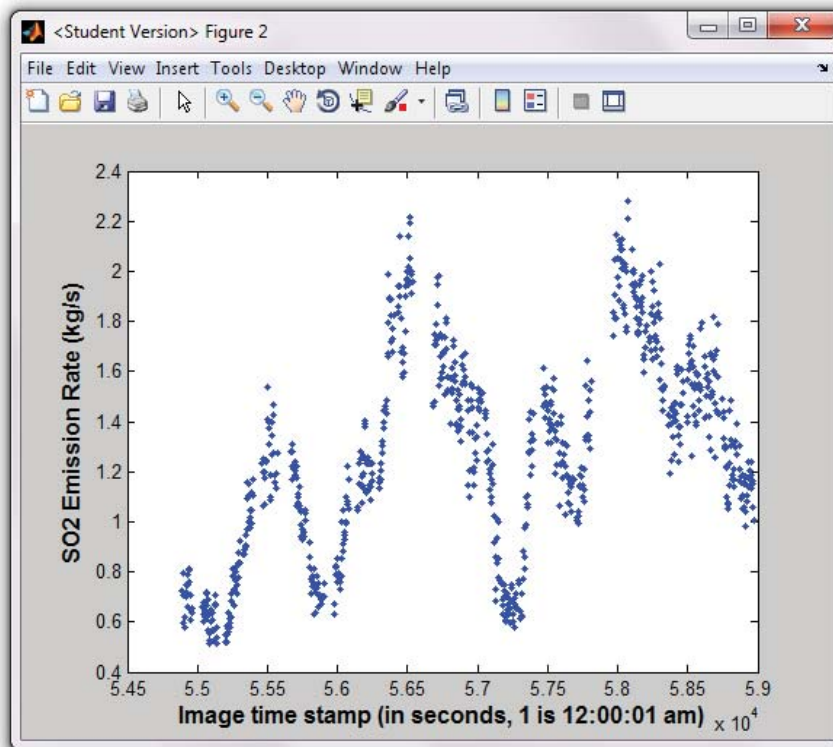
<Student Version> Figure 2

File Edit View Insert Tools Desktop Window Help

SO2 Emission Rate (kg/s)

2.4
2.2
2
1.8
1.6
1.4
1.2
1
0.8
0.6
0.4

5.45 5.5 5.55 5.6 5.65 5.7 5.75 5.8 5.85 5.9

Image time stamp (in seconds, 1 is 12:00:01 am) $\times 10^4$